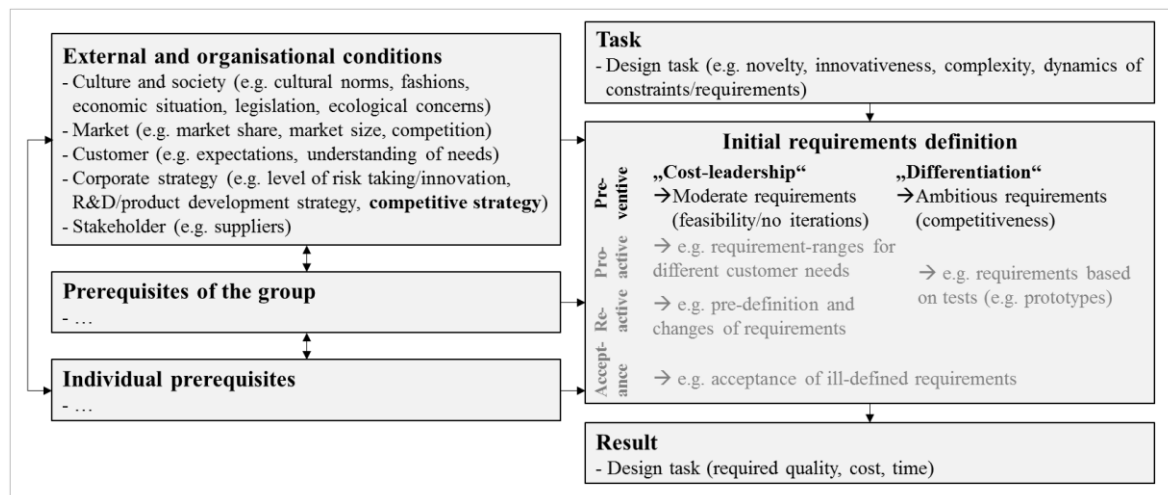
**External and organisational conditions**
- Culture and society (e.g. cultural norms, fashions, economic situation, legislation, ecological concerns)
- Market (e.g. market share, market size, competition)
- Customer (e.g. expectations, understanding of needs)
- Corporate strategy (e.g. level of risk taking/innovation, R&D/product development strategy, **competitive strategy**)
- Stakeholder (e.g. suppliers)

**Prerequisites of the group**
- …

**Individual prerequisites**
- …

**Task**
- Design task (e.g. novelty, innovativeness, complexity, dynamics of constraints/requirements)

**Initial requirements definition**

Preventive
„Cost-leadership“
→Moderate requirements (feasibility/no iterations)
„Differentiation“
→Ambitious requirements (competitiveness)

Pro-active
→ e.g. requirement-ranges for different customer needs
→ e.g. requirements based on tests (e.g. prototypes)

Re-active
→ e.g. pre-definition and changes of requirements

Accept-ance
→ e.g. acceptance of ill-defined requirements

**Result**
- Design task (required quality, cost, time)